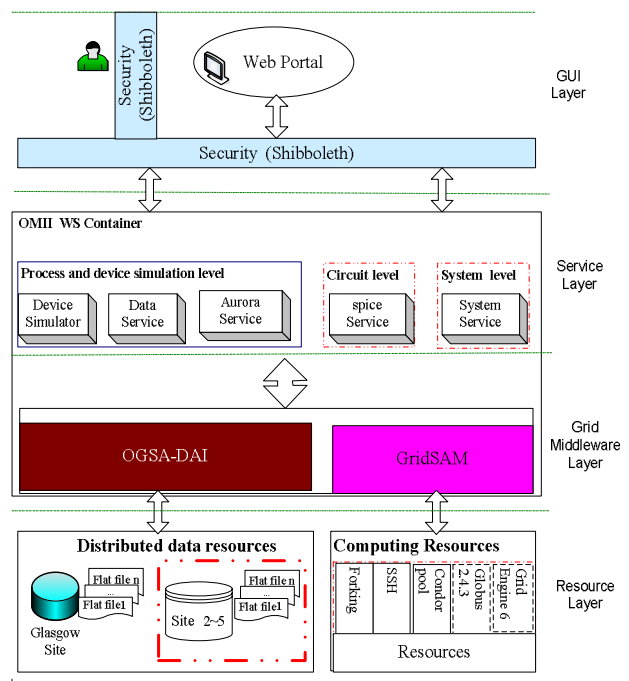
Security (Shibboleth)

Web Portal

GUI Layer

Security (Shibboleth)

OMII WS Container

Process and device simulation level

Device Simulator

Data Service

Aurora Service

Circuit level

spice Service

System level

System Service

Service Layer

OGSA-DAI

GridSAM

Grid Middleware Layer

Distributed data resources

Flat file n
...
Flat file1

Glasgow Site

Flat file n
...
Flat file1

Site 2~5

Computing Resources

Forking

SSH

Condor pool

Globus 2.4.3

Grid Engine 6

Resources

Resource Layer